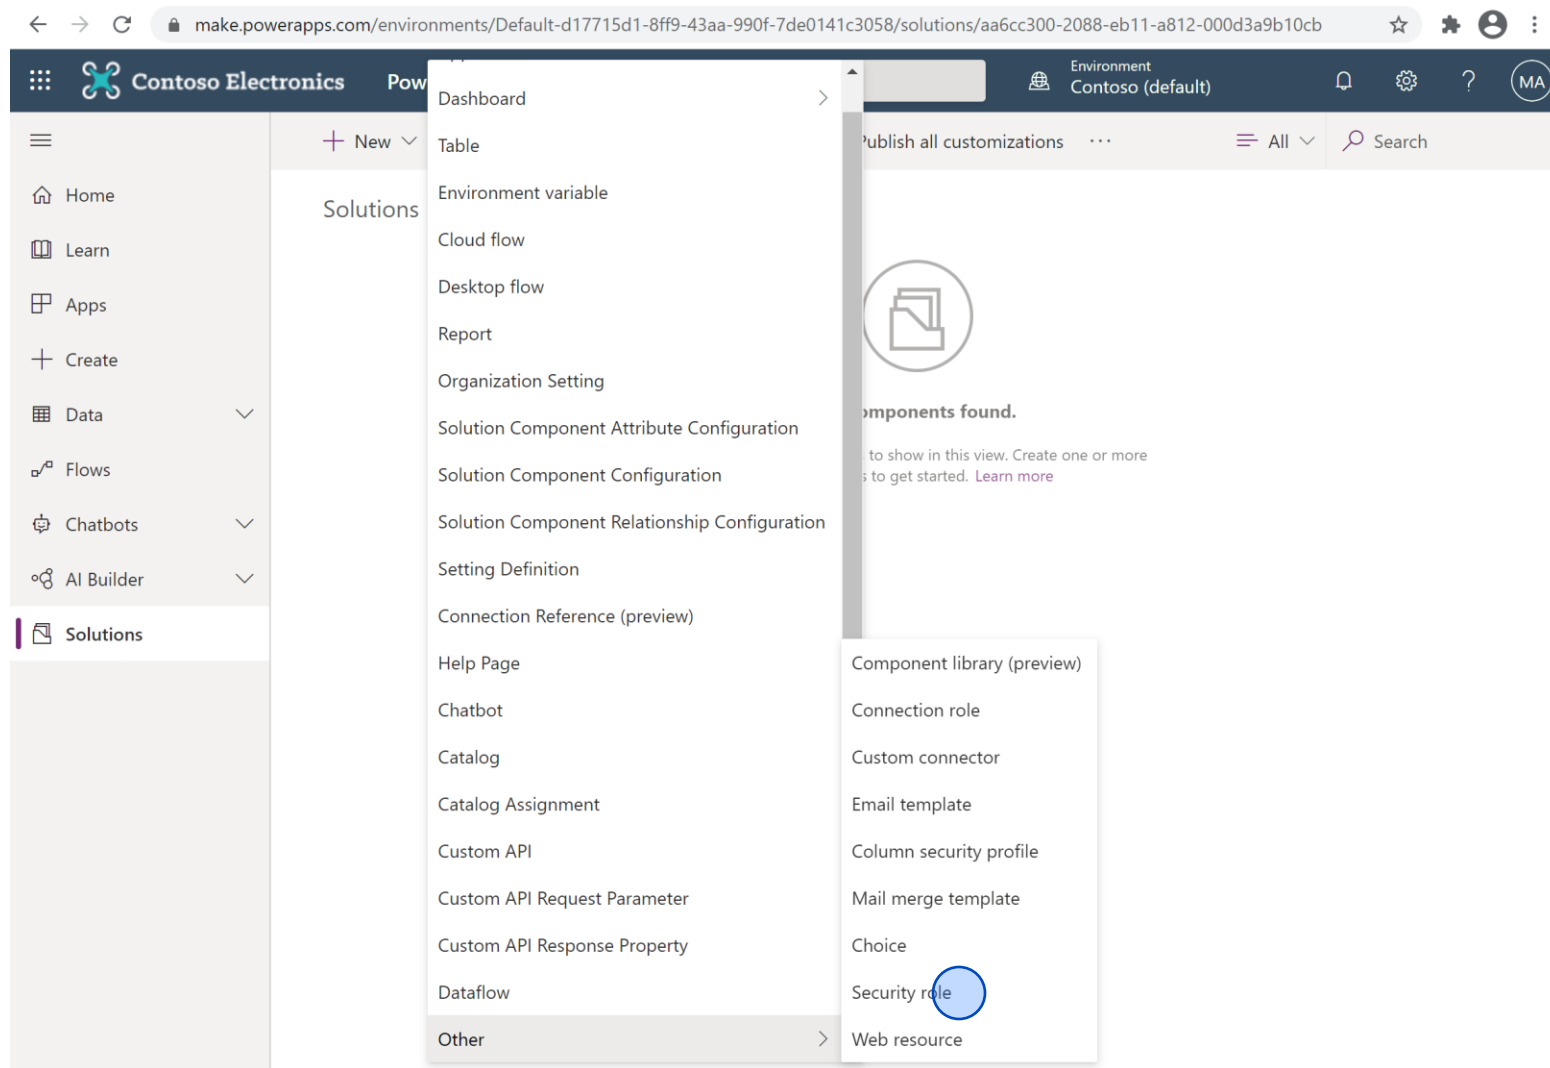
make.powerapps.com/environments/Default-d17715d1-8ff9-43aa-990f-7de0141c3058/solutions/aa6cc300-2088-eb11-a812-000d3a9b10cb

Contoso Electronics

Pow

Environment
Contoso (default)

MA

New

Publish all customizations

All

Search

Home

Learn

Apps

Create

Data

Flows

Chatbots

AI Builder

Solutions

Solutions

Dashboard

Table

Environment variable

Cloud flow

Desktop flow

Report

Organization Setting

Solution Component Attribute Configuration

Solution Component Configuration

Solution Component Relationship Configuration

Setting Definition

Connection Reference (preview)

Help Page

Chatbot

Catalog

Catalog Assignment

Custom API

Custom API Request Parameter

Custom API Response Property

Dataflow

Other

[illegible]mponents found.

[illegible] to show in this view. Create one or more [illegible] to get started. Learn more

Component library (preview)

Connection role

Custom connector

Email template

Column security profile

Mail merge template

Choice

Security role

Web resource